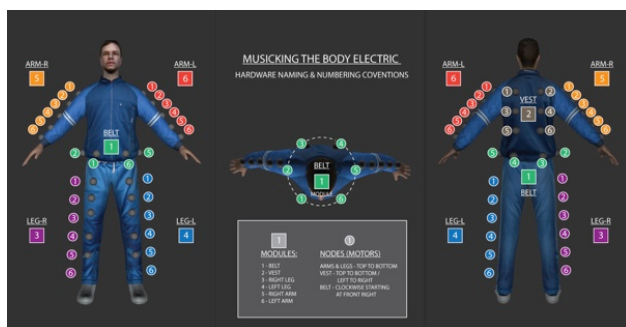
ARM-R
5

ARM-L
6

BELT
1

LEG-R
3

LEG-L
4

MUSICKING THE BODY ELECTRIC
HARDWARE NAMING & NUMBERING COVENTIONS

BELT
1
MODULE

1
MODULES:
1 - BELT
2 - VEST
3 - RIGHT LEG
4 - LEFT LEG
5 - RIGHT ARM
6 - LEFT ARM

1
NODES (MOTORS)
ARMS & LEGS - TOP TO BOTTOM
VEST - TOP TO BOTTOM / LEFT TO RIGHT
BELT - CLOCKWISE STARTING AT FRONT RIGHT

ARM-L
6

ARM-R
5

VEST
2

BELT
1

LEG-L
4

LEG-R
3